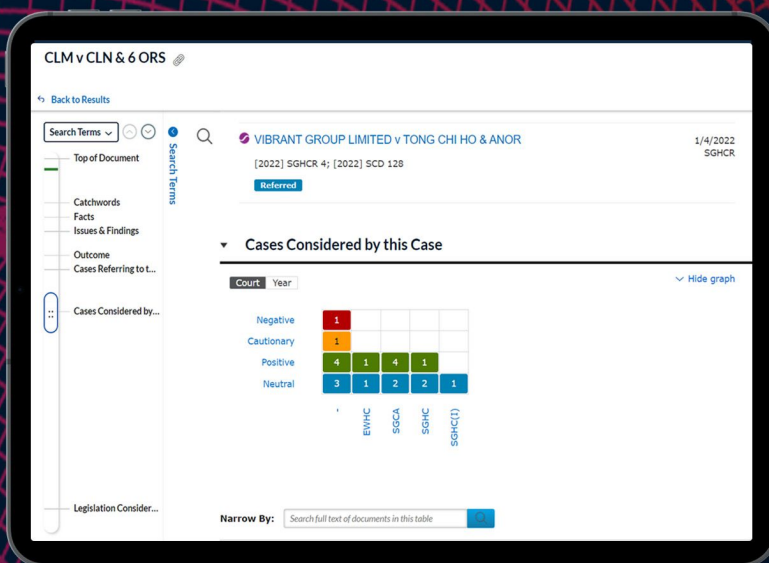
CLM v CLN & 6 ORS

Back to Results

Search Terms

Search Terms

Top of Document

Catchwords
Facts
Issues & Findings

Outcome
Cases Referring to t...

Cases Considered by...

Legislation Consider...

VIBRANT GROUP LIMITED v TONG CHI HO & ANOR

1/4/2022
SGHCR

[2022] SGHCR 4; [2022] SCD 128

Referred

Cases Considered by this Case

Court Year

Hide graph

| | - | EWHC | SGCA | SGHC | SGHC(I) |
|---|---|---|---|---|---|
| Negative | 1 | | | | |
| Cautionary | 1 | | | | |
| Positive | 4 | 1 | 4 | 1 | |
| Neutral | 3 | 1 | 2 | 2 | 1 |

Narrow By: Search full text of documents in this table